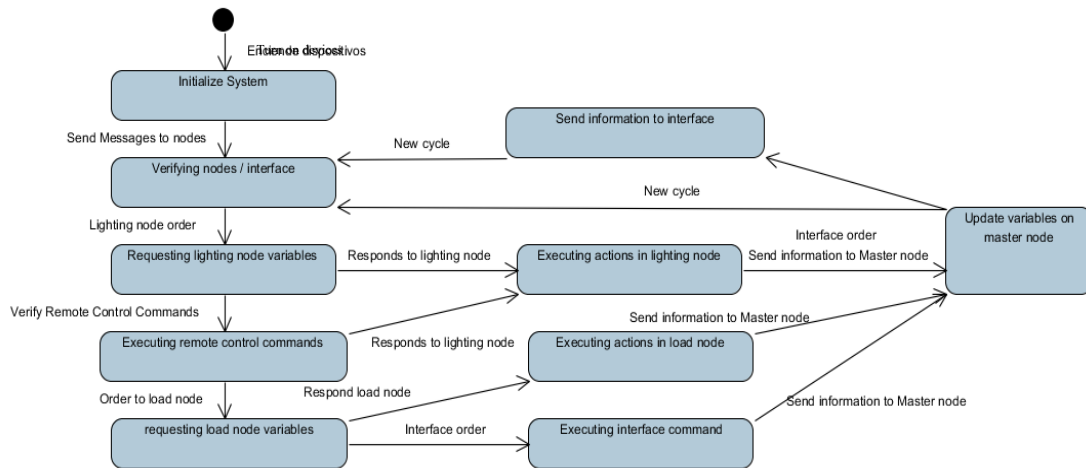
Encendido dispositivos

Initialize System

Send Messages to nodes

Send information to interface

New cycle

Verifying nodes / interface

New cycle

Lighting node order

Update variables on master node

Interface order

Requesting lighting node variables

Responds to lighting node

Executing actions in lighting node

Send information to Master node

Verify Remote Control Commands

Send information to Master node

Executing remote control commands

Responds to lighting node

Executing actions in load node

Respond load node

Order to load node

Send information to Master node

requesting load node variables

Interface order

Executing interface command